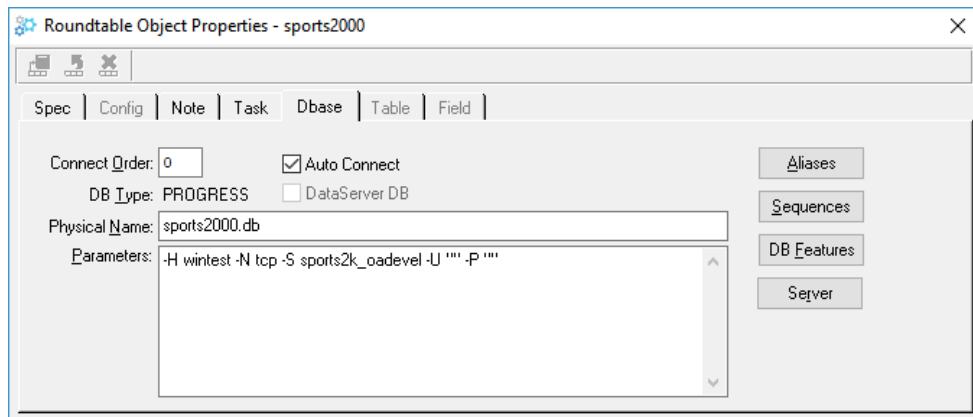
Roundtable Object Properties - sports2000

Spec | Config | Note | Task | Dbase | Table | Field

Connect Order: 0
Auto Connect
DB Type: PROGRESS
DataServer DB
Physical Name: sports2000.db
Parameters: -H wintest -N tcp -S sports2k_oadevel -U "" -P ""

Aliases
Sequences
DB Features
Server